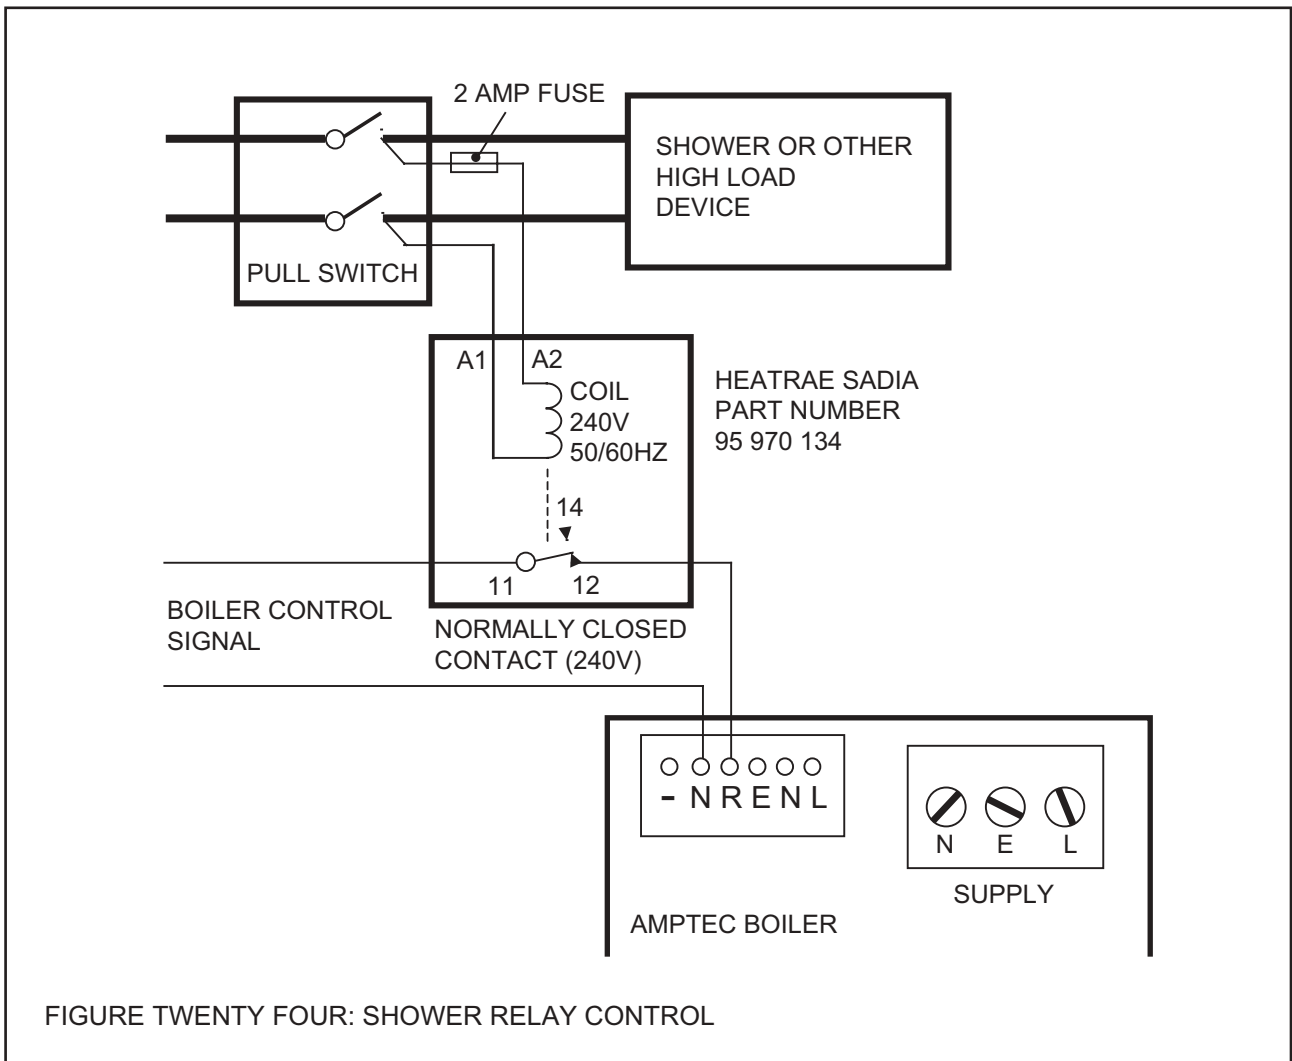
2 AMP FUSE

SHOWER OR OTHER HIGH LOAD DEVICE

PULL SWITCH

A1

A2

COIL 240V 50/60HZ

HEATRAE SADIA PART NUMBER 95 970 134

14

11

12

BOILER CONTROL SIGNAL

NORMALLY CLOSED CONTACT (240V)

- N R E N L

N E L

SUPPLY

AMPTEC BOILER

FIGURE TWENTY FOUR: SHOWER RELAY CONTROL